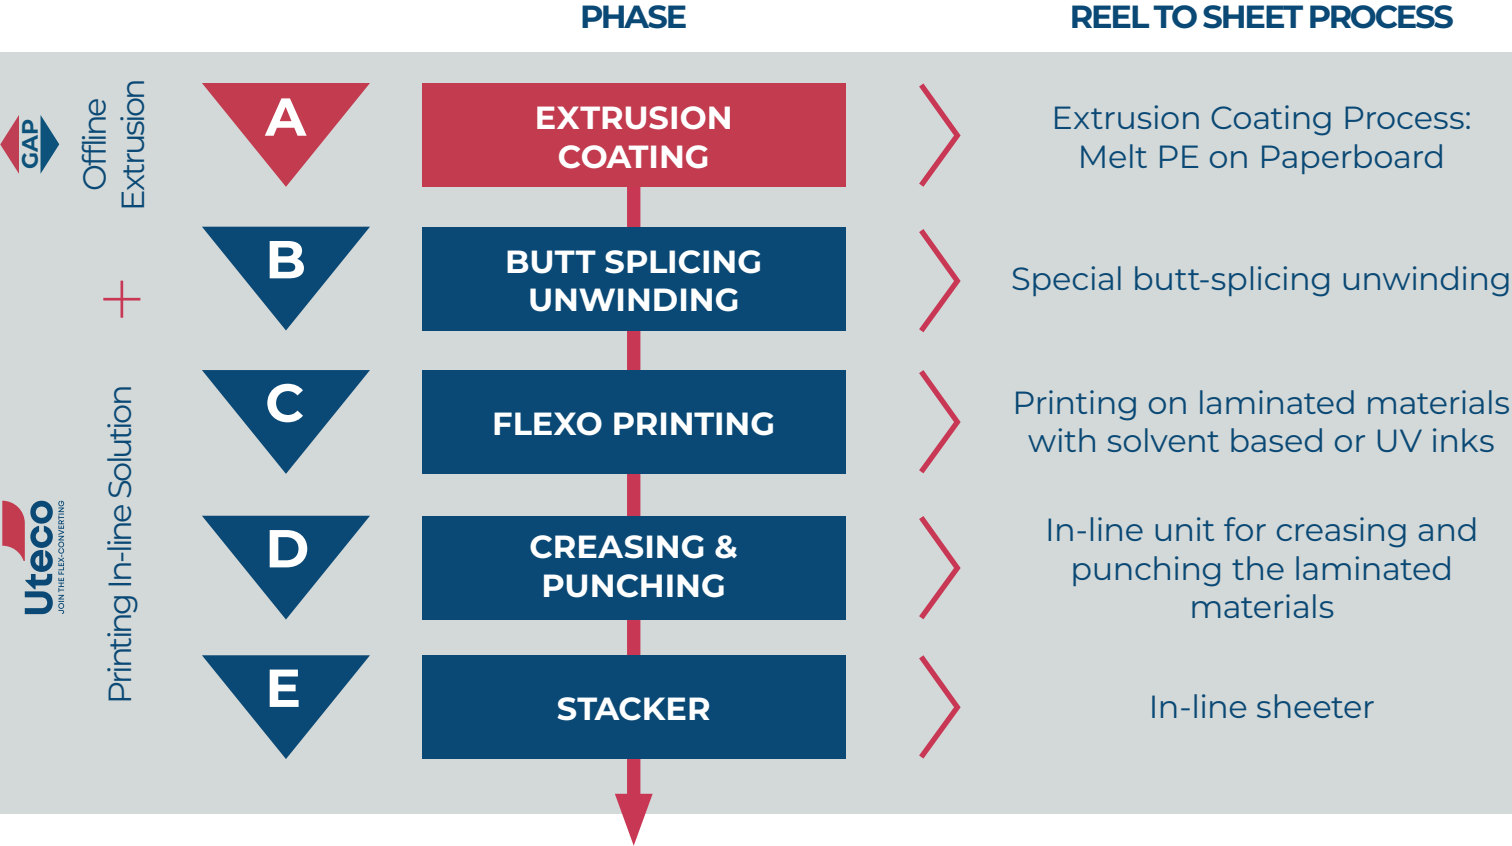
PHASE

REEL TO SHEET PROCESS

GAP

Offline Extrusion

+

Uteco
JOIN THE FLEX-CONVERTING

Printing In-line Solution

A

EXTRUSION COATING

Extrusion Coating Process: Melt PE on Paperboard

B

BUTT SPLICING UNWINDING

Special butt-splicing unwinding

C

FLEXO PRINTING

Printing on laminated materials with solvent based or UV inks

D

CREASING & PUNCHING

In-line unit for creasing and punching the laminated materials

E

STACKER

In-line sheeter